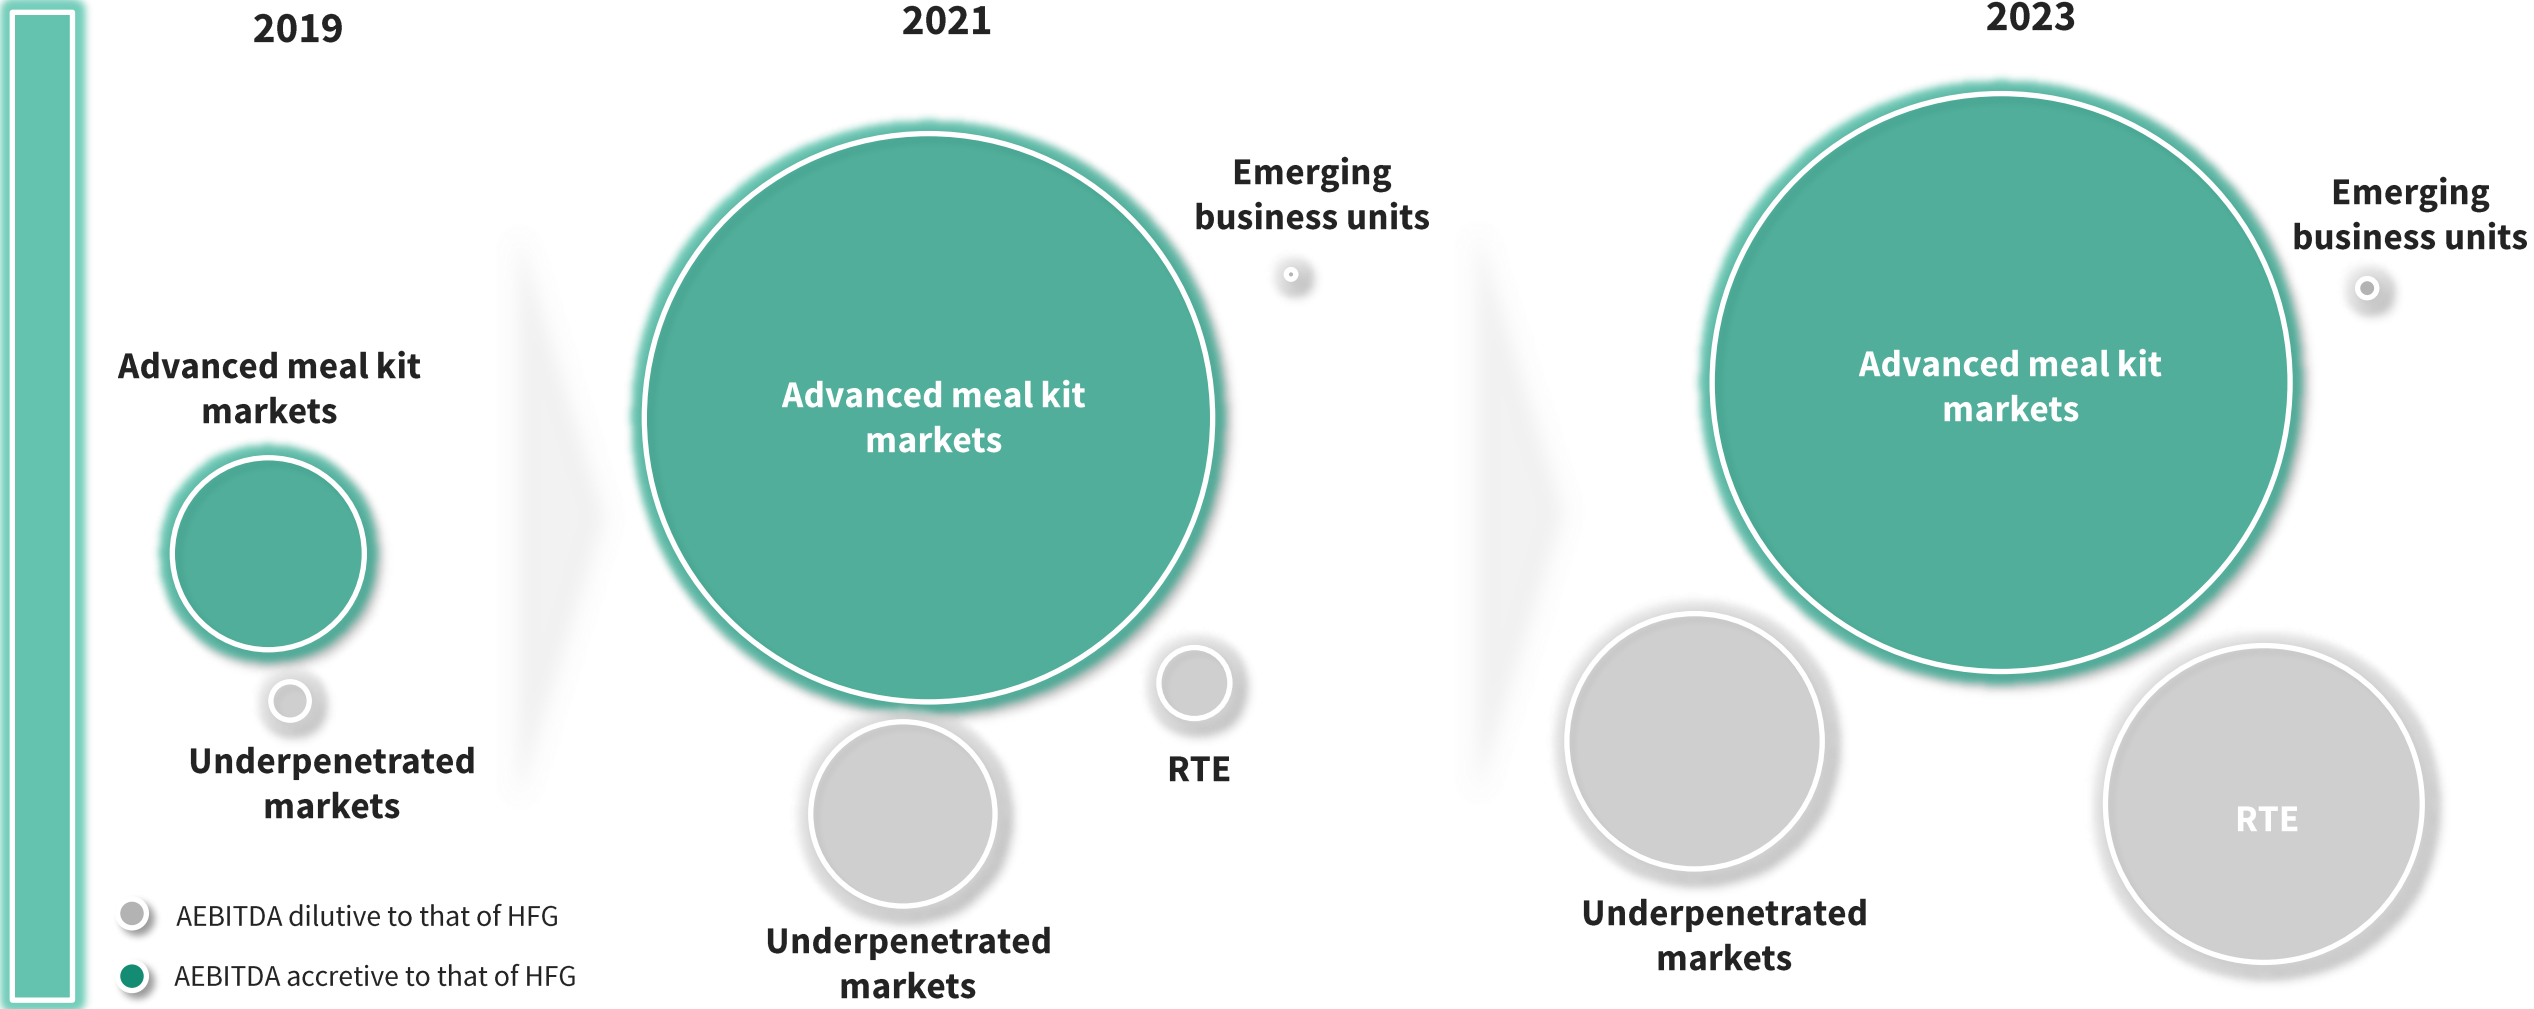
2019

Advanced meal kit markets

Underpenetrated markets

AEBITDA dilutive to that of HFG

AEBITDA accretive to that of HFG

2021

Advanced meal kit markets

Emerging business units

RTE

Underpenetrated markets

2023

Advanced meal kit markets

Emerging business units

Underpenetrated markets

RTE